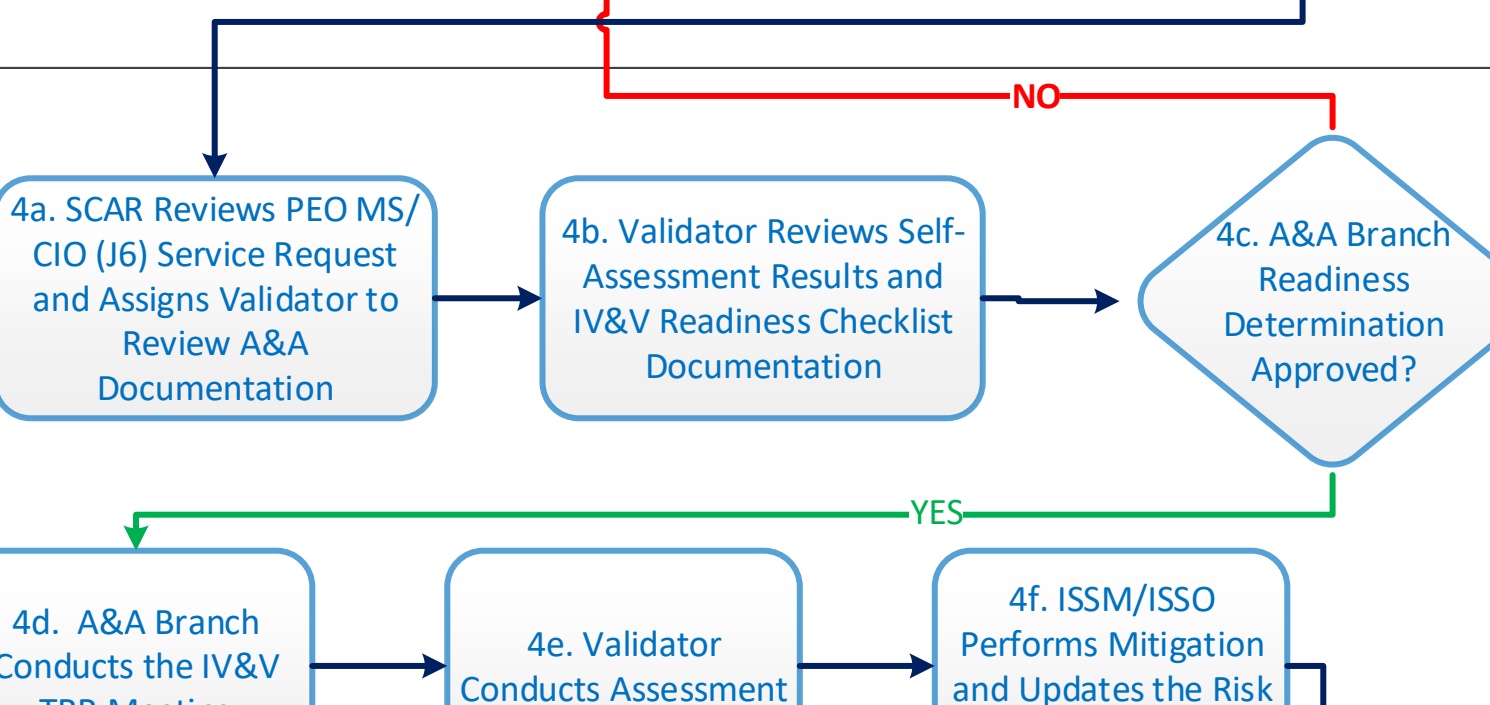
NO

4a. SCAR Reviews PEO MS/ CIO (J6) Service Request and Assigns Validator to Review A&A Documentation

4b. Validator Reviews Self-Assessment Results and IV&V Readiness Checklist Documentation

4c. A&A Branch Readiness Determination Approved?

YES

4d. A&A Branch Conducts the IV&V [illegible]

4e. Validator Conducts Assessment

4f. ISSM/ISSO Performs Mitigation and Updates the Risk